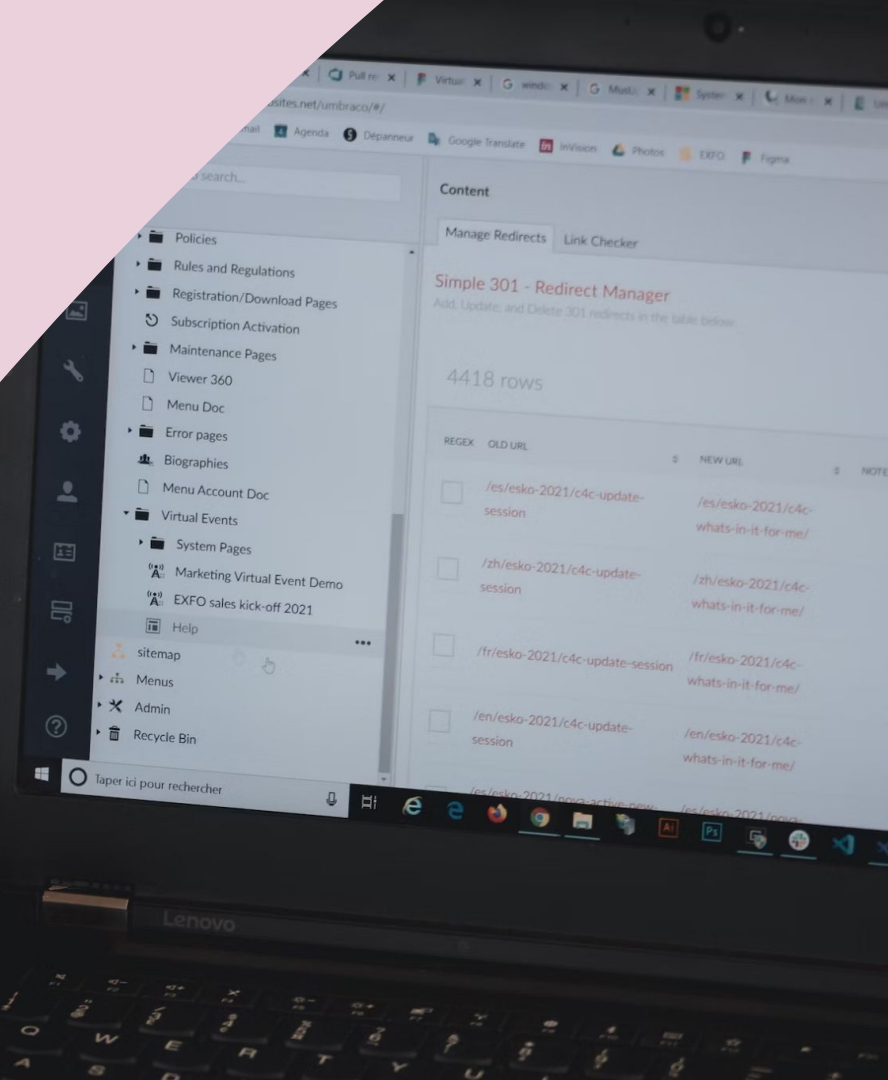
Pull re x | Virtua x | G windo x | G Musi x | Syster x | Mon x | Un

sites.net/umbraco/#/

mail Agenda Dépanneur Google Translate InVision Photos EXFO Figma

search...

Content

Manage Redirects Link Checker

Policies
Rules and Regulations
Registration/Download Pages
Subscription Activation
Maintenance Pages
Viewer 360
Menu Doc
Error pages
Biographies
Menu Account Doc
Virtual Events
System Pages
Marketing Virtual Event Demo
EXFO sales kick-off 2021
Help
sitemap
Menus
Admin
Recycle Bin

Simple 301 - Redirect Manager

Add, Update, and Delete 301 redirects in the table below

4418 rows

| REGEX | OLD URL | NEW URL | NOTE |
|---|---|---|---|
| | /es/esko-2021/c4c-update-session | /es/esko-2021/c4c-whats-in-it-for-me/ | |
| | /zh/esko-2021/c4c-update-session | /zh/esko-2021/c4c-whats-in-it-for-me/ | |
| | /fr/esko-2021/c4c-update-session | /fr/esko-2021/c4c-whats-in-it-for-me/ | |
| | /en/esko-2021/c4c-update-session | /en/esko-2021/c4c-whats-in-it-for-me/ | |
| | /es/esko-2021/nova-active-new- | /es/esko-2021/nova- | |

Taper ici pour rechercher

Lenovo